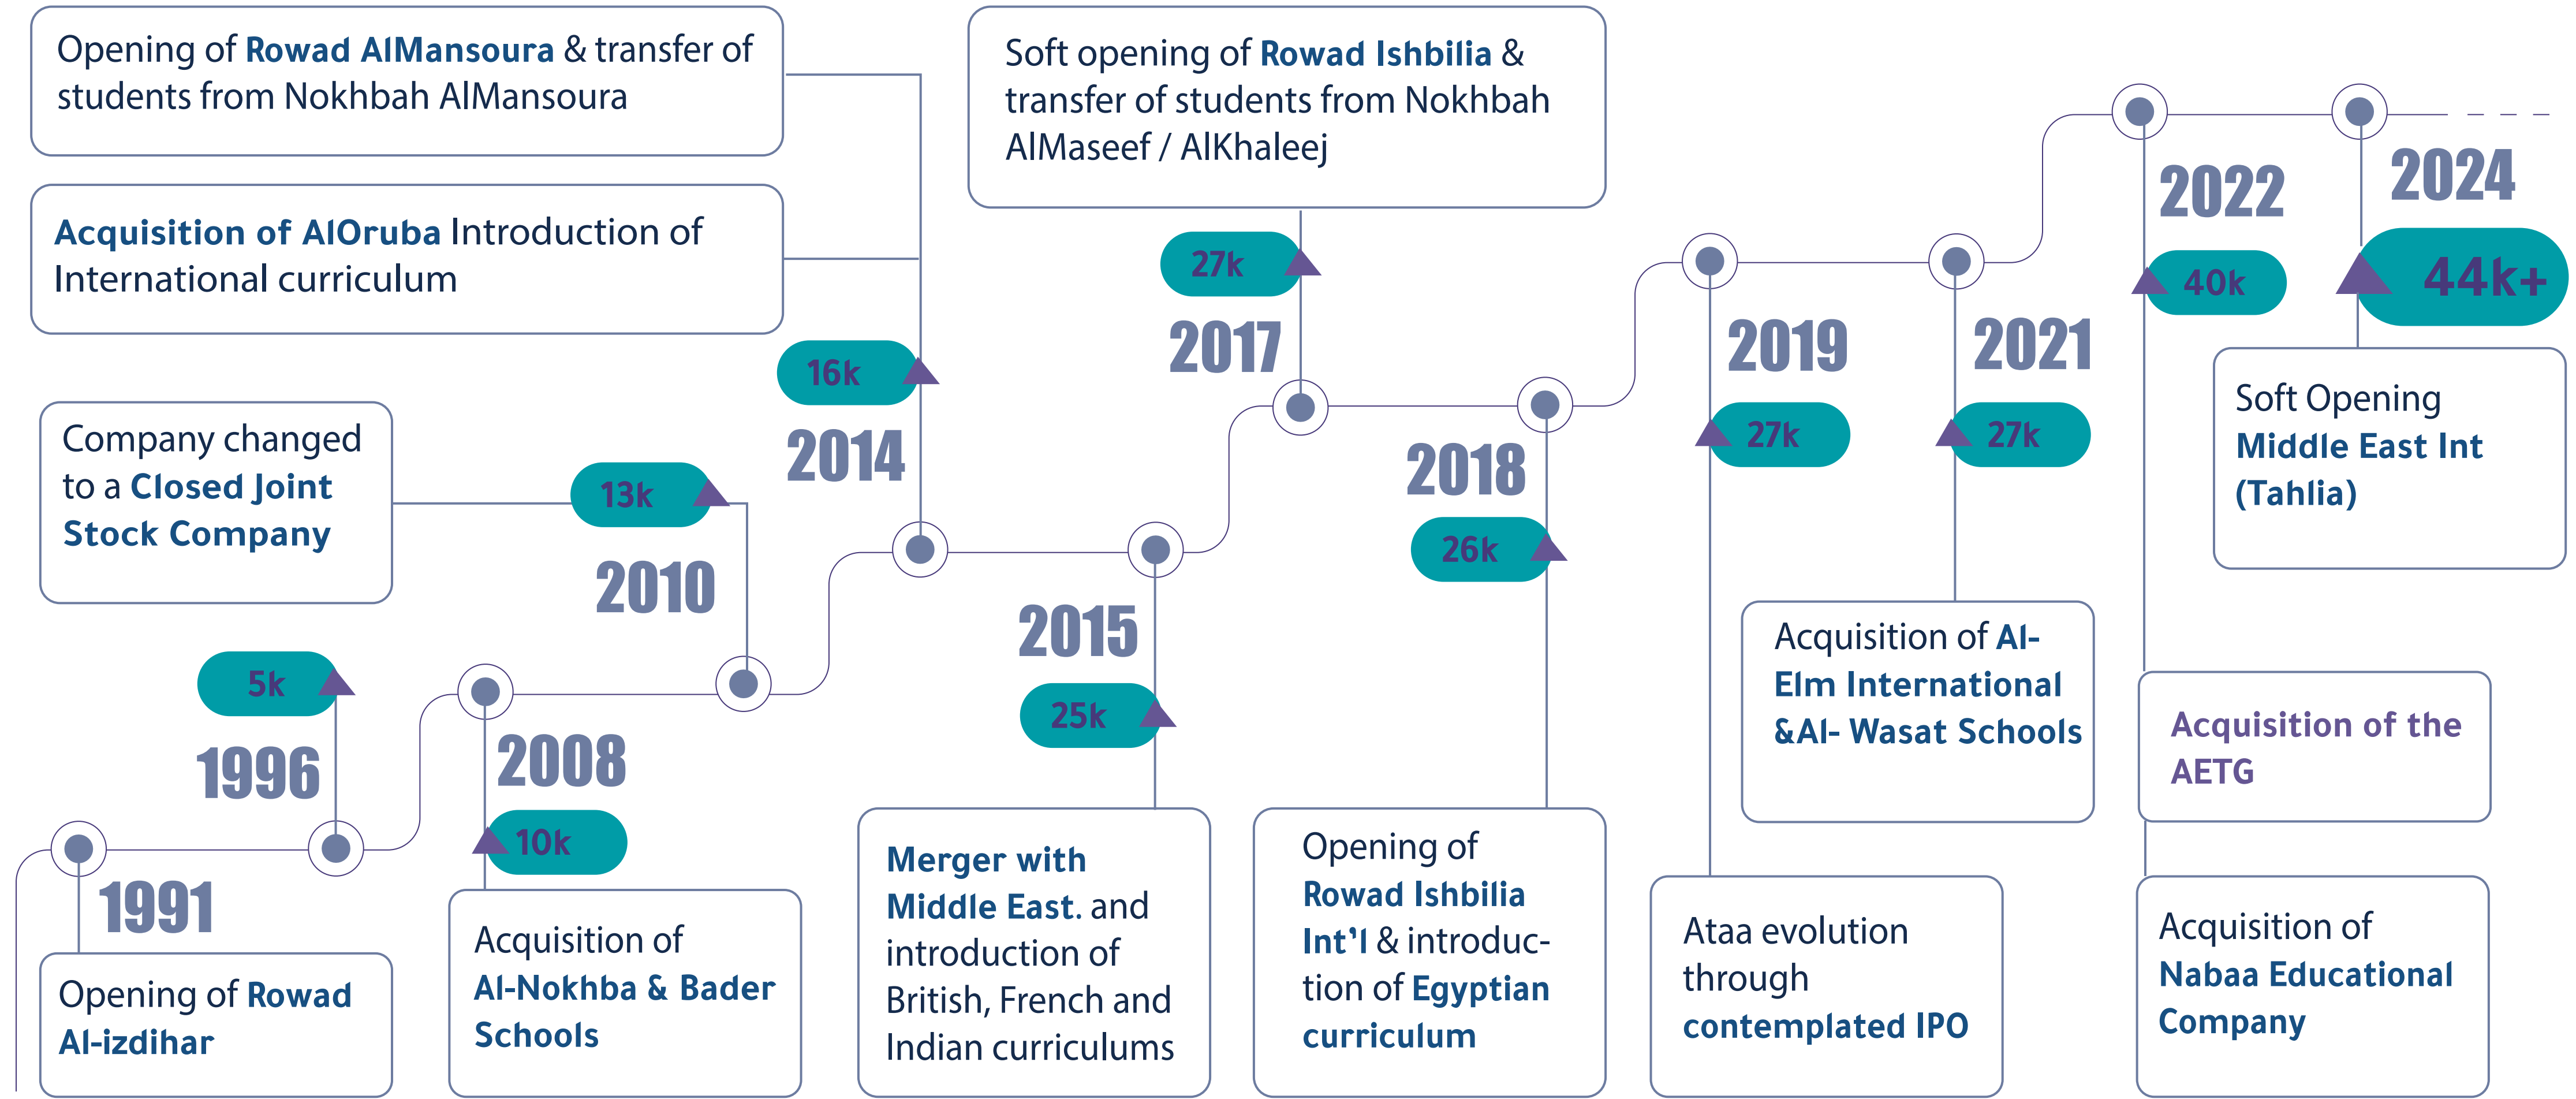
Opening of Rowad AlMansoura & transfer of students from Nokhbah AlMansoura

Acquisition of AlOruba Introduction of International curriculum

Soft opening of Rowad Ishbilia & transfer of students from Nokhbah AlMaseef / AlKhaleej

27k

2017

16k

2014

Company changed to a Closed Joint Stock Company

13k

2010

5k

1996

1991

Opening of Rowad Al-izdihar

2008

10k

Acquisition of Al-Nokhba & Bader Schools

2015

25k

Merger with Middle East. and introduction of British, French and Indian curriculums

2018

26k

Opening of Rowad Ishbilia Int'l & introduction of Egyptian curriculum

2019

27k

Ataa evolution through contemplated IPO

2021

27k

Acquisition of Al-Elm International &Al- Wasat Schools

2022

40k

Acquisition of the AETG

Acquisition of Nabaa Educational Company

2024

44k+

Soft Opening Middle East Int (Tahlia)